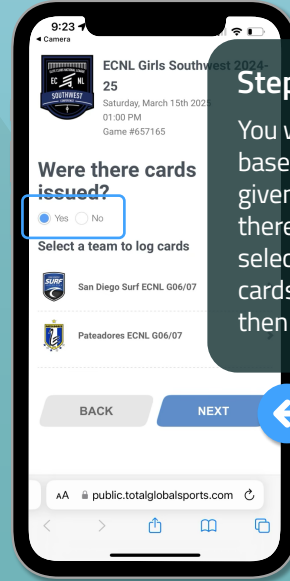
9:23
◂ Camera

EC NL SOUTHWEST CONFERENCE

ECNL Girls Southwest 2024-25
Saturday, March 15th 2025
01:00 PM
Game #657165

Were there cards issued?
Yes No

Select a team to log cards

SURF San Diego Surf ECNL G06/07

Pateadores ECNL G06/07

BACK
NEXT

AA public.totalglobalsports.com

Step
You w
base
given
there
selec
cards
then